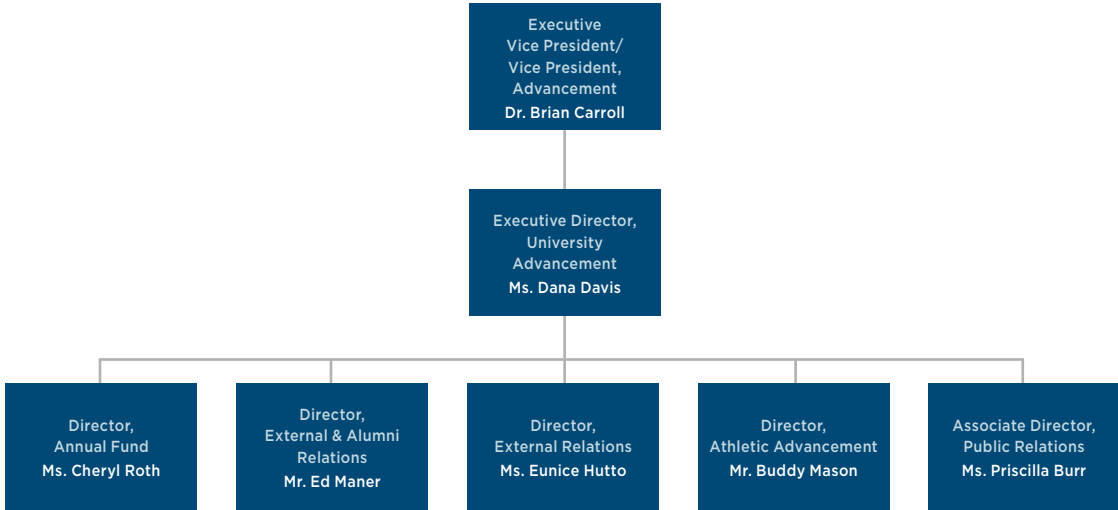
Executive
Vice President/
Vice President,
Advancement
Dr. Brian Carroll

Executive Director,
University
Advancement
Ms. Dana Davis

Director,
Annual Fund
Ms. Cheryl Roth

Director,
External & Alumni
Relations
Mr. Ed Maner

Director,
External Relations
Ms. Eunice Hutto

Director,
Athletic Advancement
Mr. Buddy Mason

Associate Director,
Public Relations
Ms. Priscilla Burr